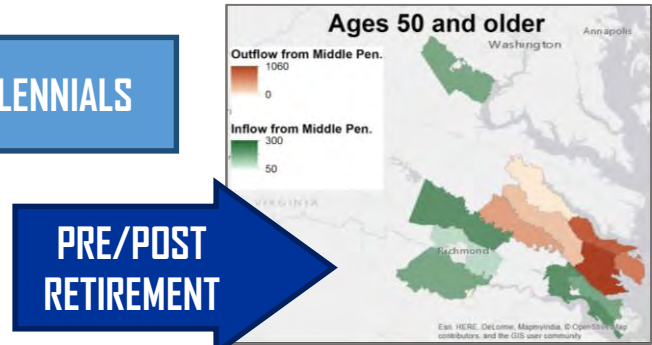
LENNIALS

PRE/POST RETIREMENT

Ages 50 and older

Washington

Annapolis

Outflow from Middle Pen.

1060

0

Inflow from Middle Pen.

300

50

VIRGINIA

Richmond

Esri, HERE, DeLorme, MapmyIndia, © OpenStreetMap contributors, and the GIS user community